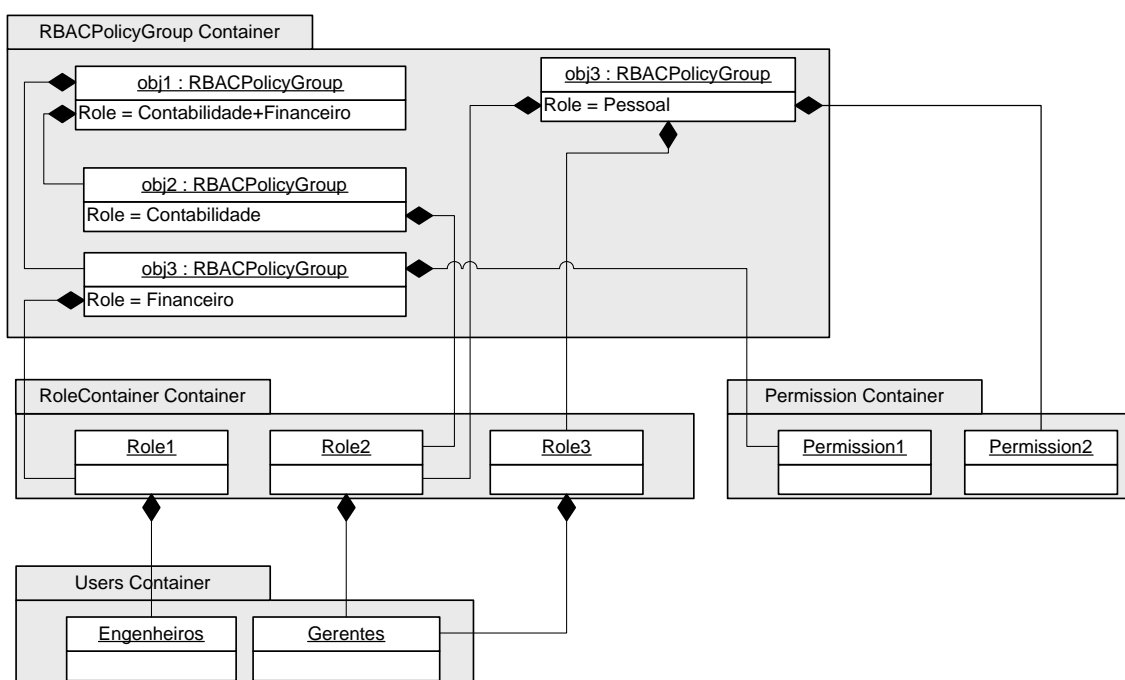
RBACPolicyGroup Container

obj1 : RBACPolicyGroup
Role = Contabilidade+Financeiro

obj3 : RBACPolicyGroup
Role = Pessoal

obj2 : RBACPolicyGroup
Role = Contabilidade

obj3 : RBACPolicyGroup
Role = Financeiro

RoleContainer Container

Role1

Role2

Role3

Permission Container

Permission1

Permission2

Users Container

Engenheiros

Gerentes